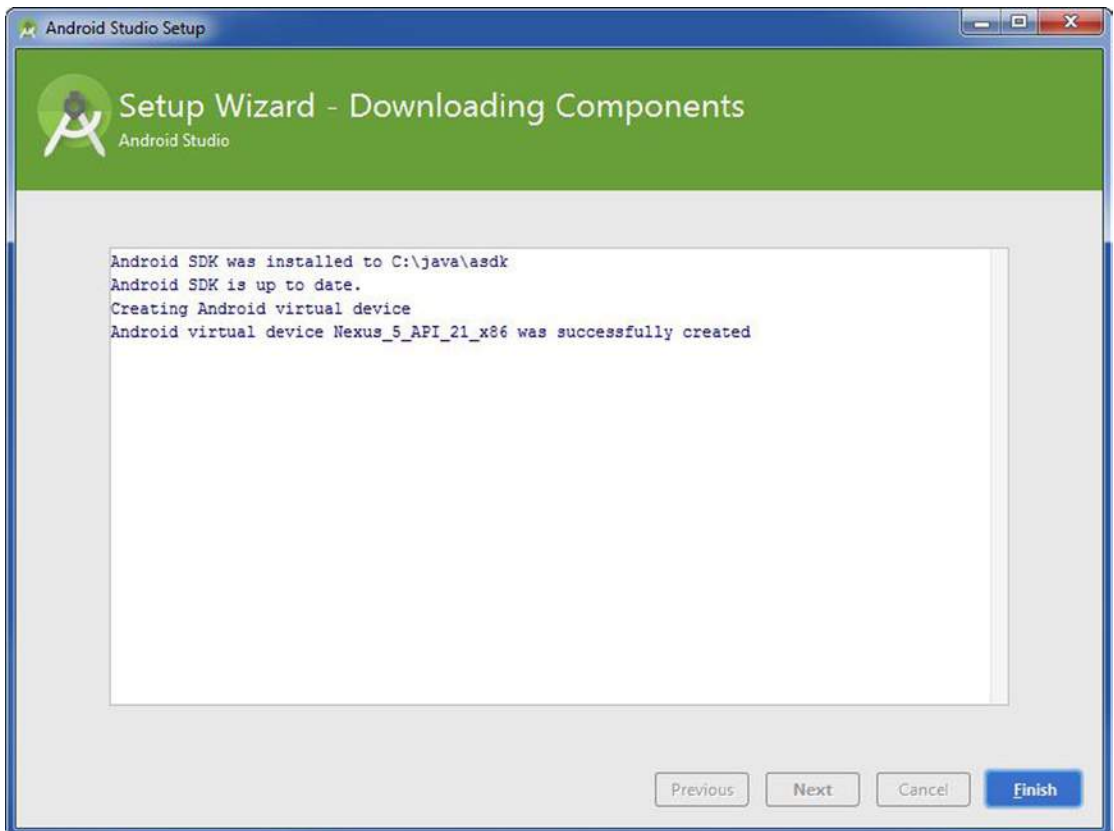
Android Studio Setup

Setup Wizard - Downloading Components
Android Studio

Android SDK was installed to C:\java\asdk
Android SDK is up to date.
Creating Android virtual device
Android virtual device Nexus_5_API_21_x86 was successfully created

Previous
Next
Cancel
Finish